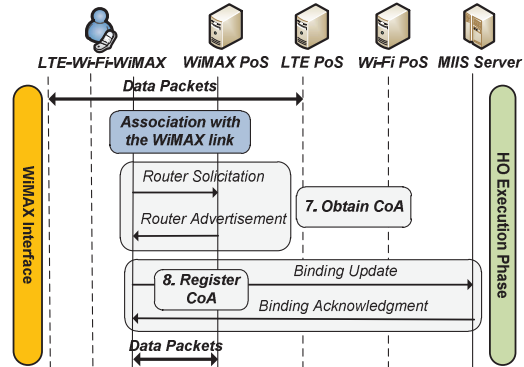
LTE-Wi-Fi-WiMAX WiMAX PoS LTE PoS Wi-Fi PoS MIIS Server

Data Packets

Association with the WiMAX link

WiMAX Interface

Router Solicitation

Router Advertisement

7. Obtain CoA

HO Execution Phase

8. Register CoA

Binding Update

Binding Acknowledgment

Data Packets